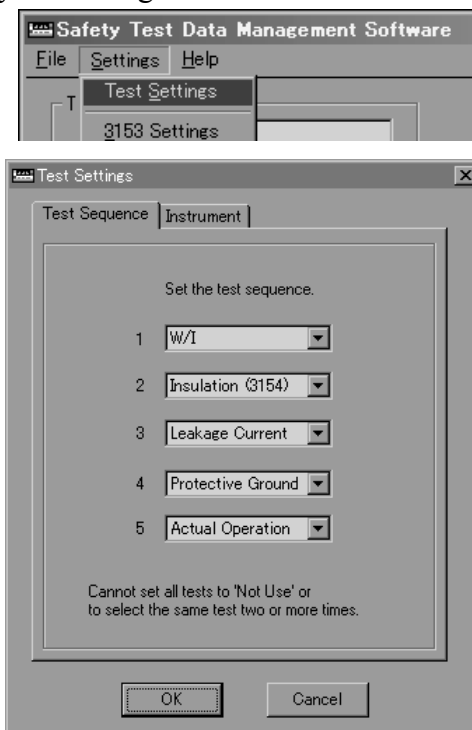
Safety Test Data Management Software

File Settings Help

Test Settings

3153 Settings

T

Test Settings

Test Sequence | Instrument

Set the test sequence.

1 W/I

2 Insulation (3154)

3 Leakage Current

4 Protective Ground

5 Actual Operation

Cannot set all tests to 'Not Use' or to select the same test two or more times.

OK Cancel